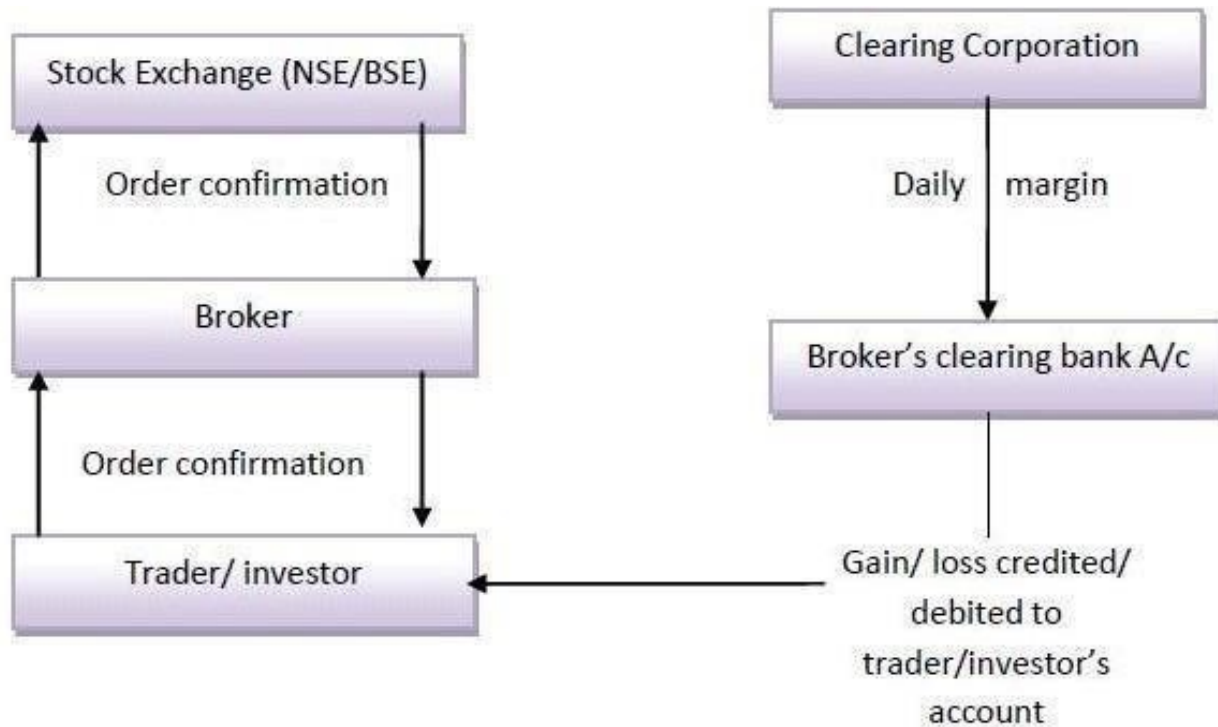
Stock Exchange (NSE/BSE)

Order confirmation

Broker

Order confirmation

Trader/ investor

Clearing Corporation

Daily margin

Broker's clearing bank A/c

Gain/ loss credited/ debited to trader/investor's account